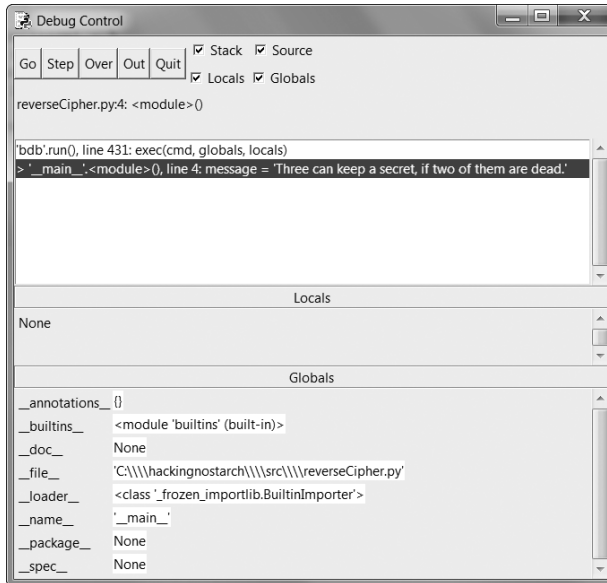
Debug Control

Go Step Over Out Quit ☑ Stack ☑ Source ☑ Locals ☑ Globals

reverseCipher.py:4: <module>()

'bdb'.run(), line 431: exec(cmd, globals, locals)
> '__main__'.<module>(), line 4: message = 'Three can keep a secret, if two of them are dead.'

Locals

None

Globals

| | |
|---|---|
| __annotations__ | {} |
| __builtins__ | <module 'builtins' (built-in)> |
| __doc__ | None |
| __file__ | 'C:\\\\hackingnostarch\\\\src\\\\reverseCipher.py' |
| __loader__ | <class '_frozen_importlib.BuiltinImporter'> |
| __name__ | '__main__' |
| __package__ | None |
| __spec__ | None |